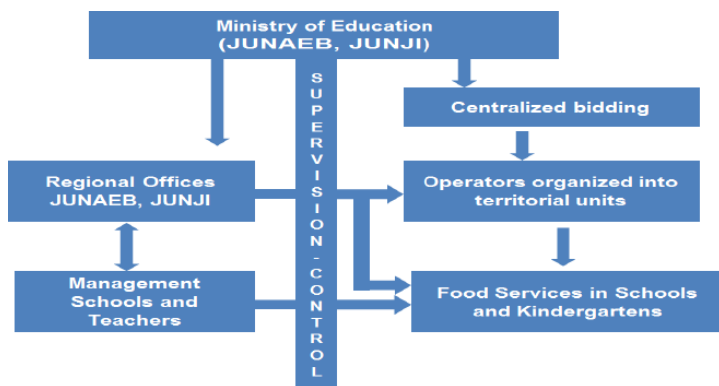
Ministry of Education
(JUNAEB, JUNJI)

SUPERVISION - CONTROL

Centralized bidding

Regional Offices
JUNAEB, JUNJI

Operators organized into territorial units

Management
Schools and
Teachers

Food Services in Schools and Kindergartens